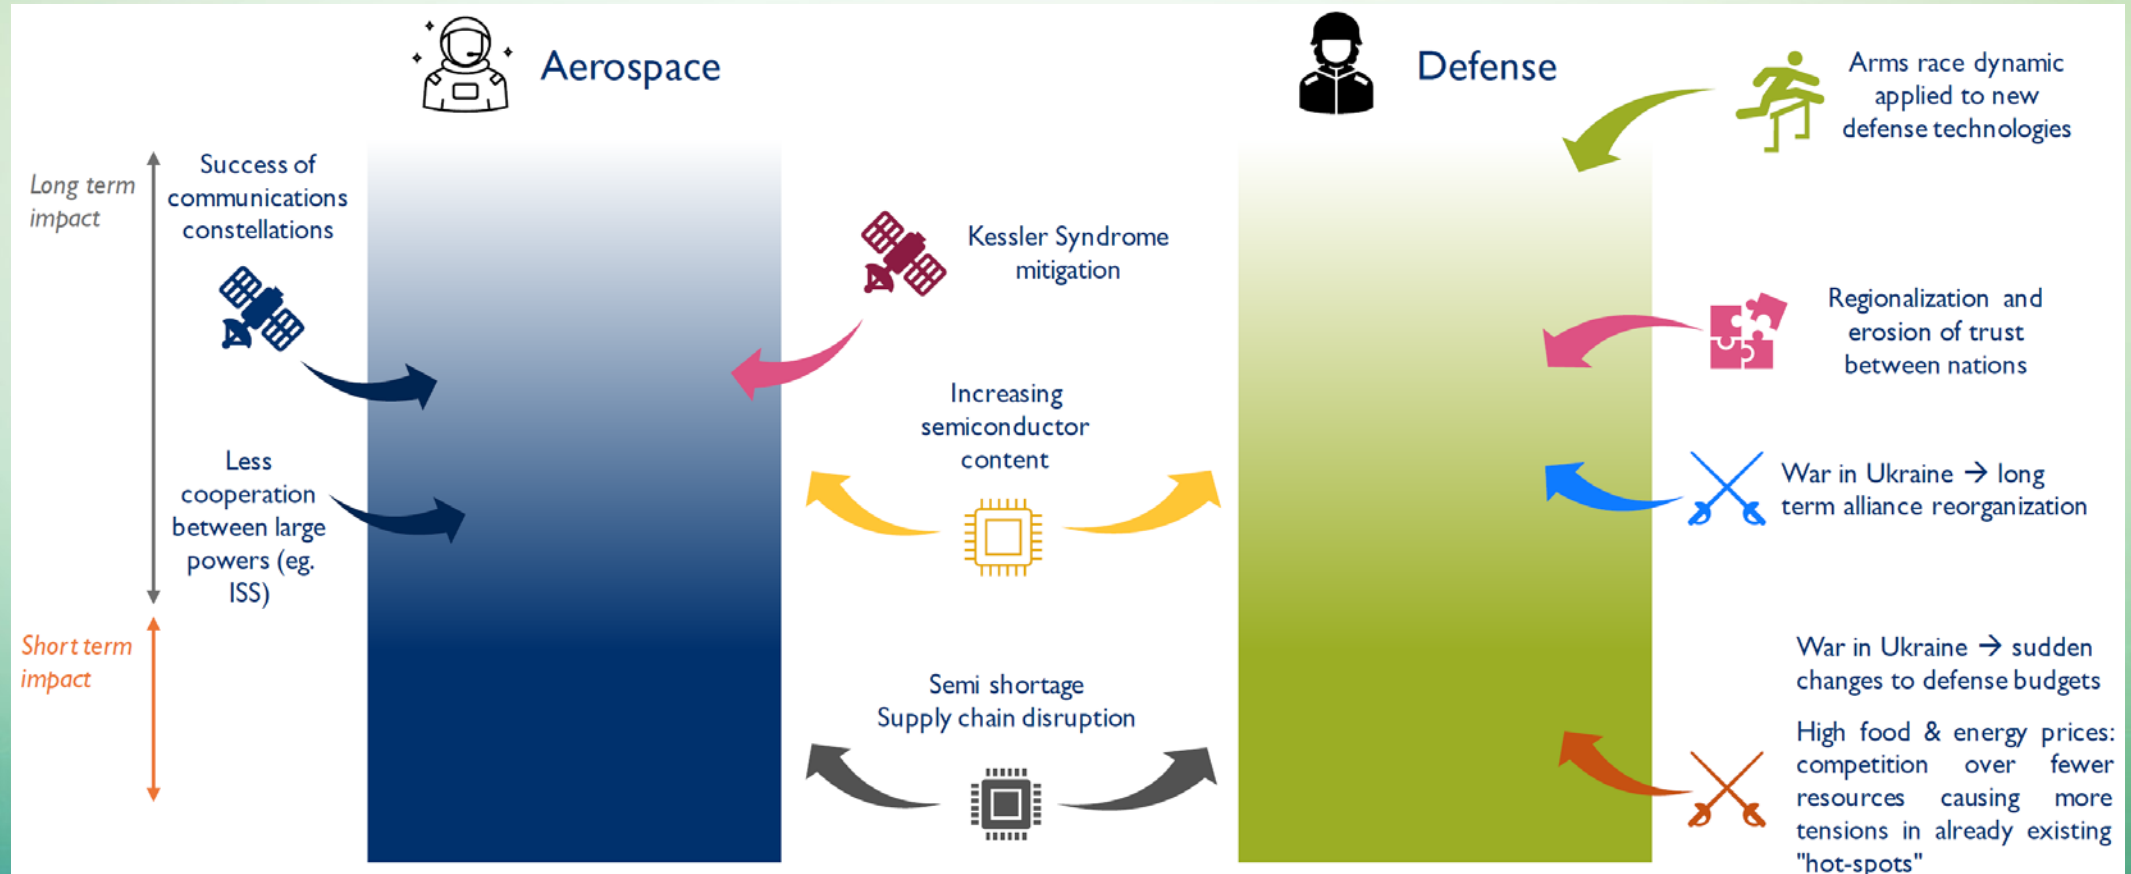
Aerospace

Defense

Arms race dynamic applied to new defense technologies

Long term impact

Success of communications constellations

Kessler Syndrome mitigation

Regionalization and erosion of trust between nations

Increasing semiconductor content

Less cooperation between large powers (eg. ISS)

War in Ukraine → long term alliance reorganization

Short term impact

War in Ukraine → sudden changes to defense budgets

Semi shortage Supply chain disruption

High food & energy prices: competition over fewer resources causing more tensions in already existing "hot-spots"